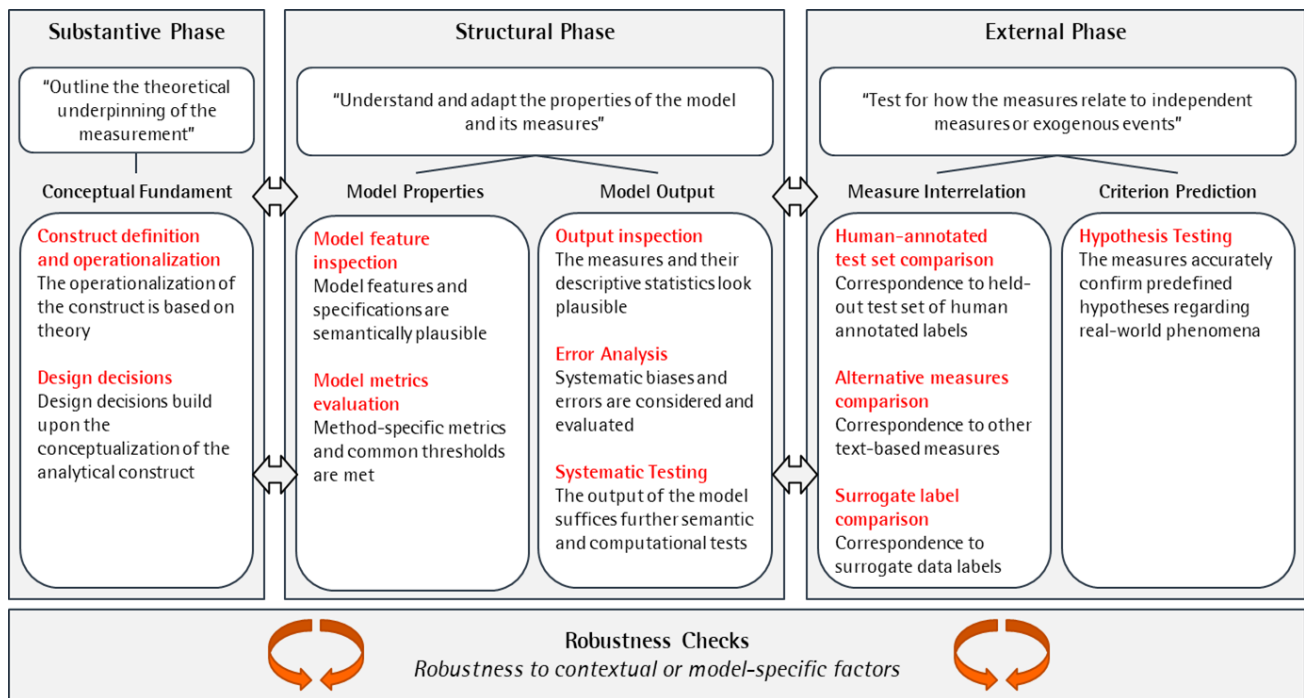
Substantive Phase

"Outline the theoretical underpinning of the measurement"

Conceptual Fundament

Construct definition and operationalization
The operationalization of the construct is based on theory

Design decisions
Design decisions build upon the conceptualization of the analytical construct

Structural Phase

"Understand and adapt the properties of the model and its measures"

Model Properties

Model feature inspection
Model features and specifications are semantically plausible

Model metrics evaluation
Method-specific metrics and common thresholds are met

Model Output

Output inspection
The measures and their descriptive statistics look plausible

Error Analysis
Systematic biases and errors are considered and evaluated

Systematic Testing
The output of the model suffices further semantic and computational tests

External Phase

"Test for how the measures relate to independent measures or exogenous events"

Measure Interrelation

Human-annotated test set comparison
Correspondence to held-out test set of human annotated labels

Alternative measures comparison
Correspondence to other text-based measures

Surrogate label comparison
Correspondence to surrogate data labels

Criterion Prediction

Hypothesis Testing
The measures accurately confirm predefined hypotheses regarding real-world phenomena

Robustness Checks
Robustness to contextual or model-specific factors